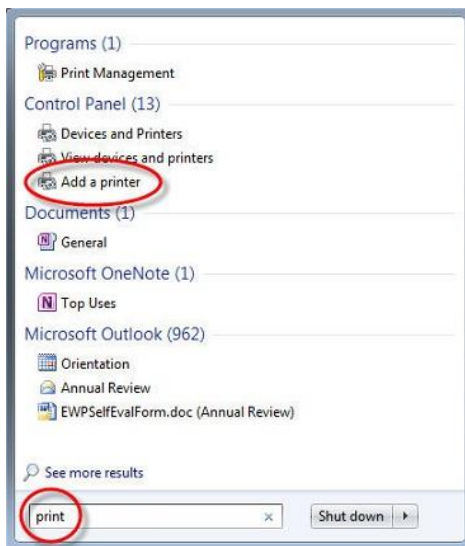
Programs (1)

Print Management

Control Panel (13)

Devices and Printers

View devices and printers

Add a printer

Documents (1)

General

Microsoft OneNote (1)

Top Uses

Microsoft Outlook (962)

Orientation

Annual Review

EWPSelfEvalForm.doc (Annual Review)

See more results

print

×

Shut down